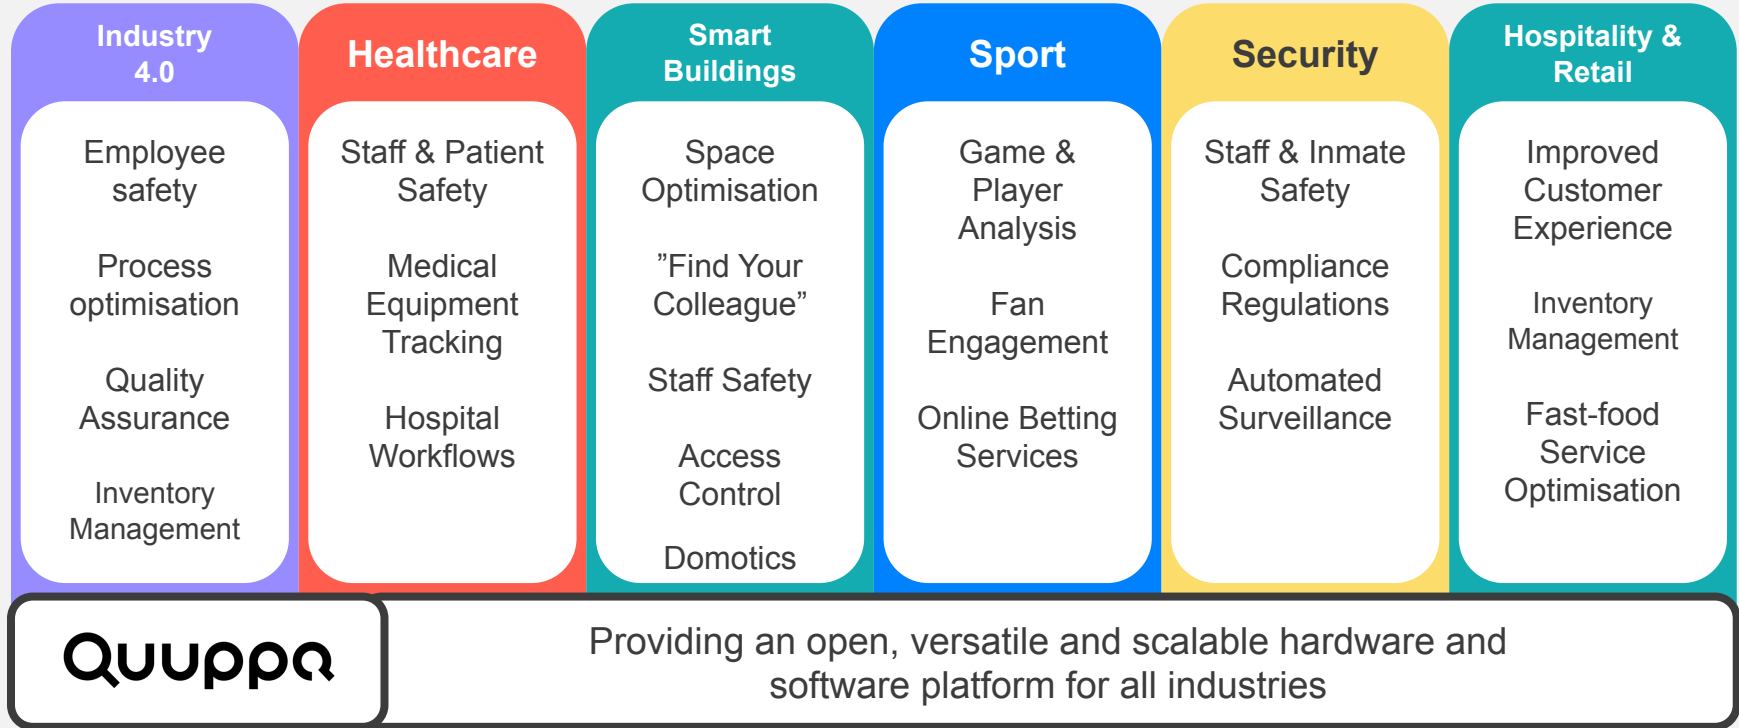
Industry 4.0

Employee safety

Process optimisation

Quality Assurance

Inventory Management

Healthcare

Staff & Patient Safety

Medical Equipment Tracking

Hospital Workflows

Smart Buildings

Space Optimisation

”Find Your Colleague”

Staff Safety

Access Control

Domotics

Sport

Game & Player Analysis

Fan Engagement

Online Betting Services

Security

Staff & Inmate Safety

Compliance Regulations

Automated Surveillance

Hospitality & Retail

Improved Customer Experience

Inventory Management

Fast-food Service Optimisation

Quuppa

Providing an open, versatile and scalable hardware and software platform for all industries